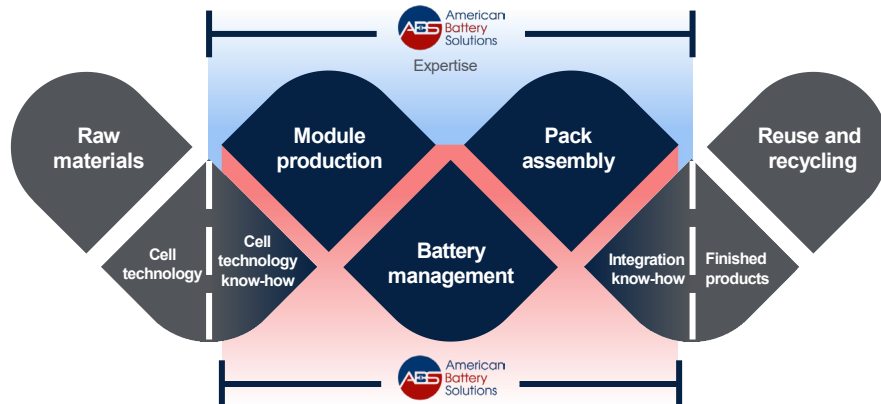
ABS American Battery Solutions

Expertise

Raw materials

Module production

Pack assembly

Reuse and recycling

Cell technology

Cell technology know-how

Battery management

Integration know-how

Finished products

ABS American Battery Solutions